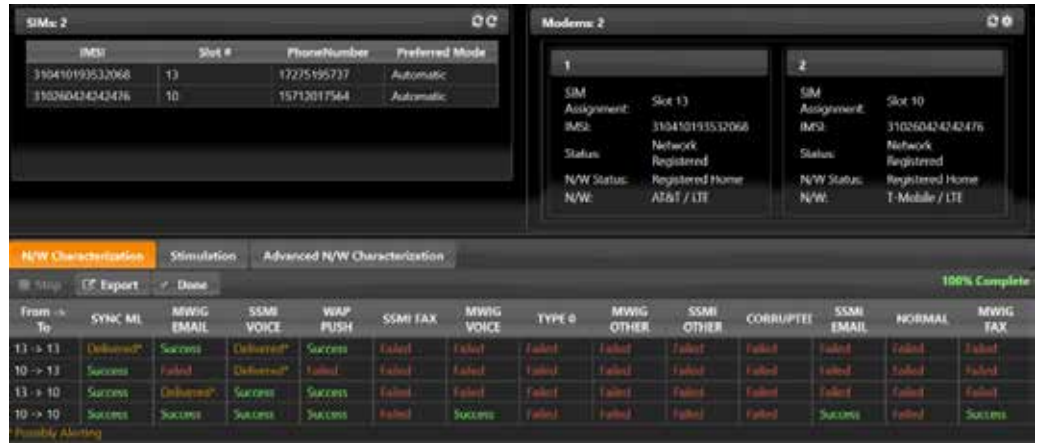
SIMs: 2

| IMSI | Slot # | PhoneNumber | Preferred Mode |
|---|---|---|---|
| 310410193532068 | 13 | 17275195737 | Automatic |
| 310260424242476 | 10 | 15712017564 | Automatic |

Modems: 2

1

SIM Assignment: Slot 13
IMSI: 310410193532068
Status: Network Registered
N/W Status: Registered Home
N/W: AT&T / LTE

2

SIM Assignment: Slot 10
IMSI: 310260424242476
Status: Network Registered
N/W Status: Registered Home
N/W: T-Mobile / LTE

N/W Characterization | Stimulation | Advanced N/W Characterization

Stop | Export | Done

100% Complete

| From -> To | SYNC ML | MWIG EMAIL | SSMI VOICE | WAP PUSH | SSMI FAX | MWIG VOICE | TYPE 0 | MWIG OTHER | SSMI OTHER | CORRUPTEI | SSMI EMAIL | NORMAL | MWIG FAX |
|---|---|---|---|---|---|---|---|---|---|---|---|---|---|
| 13 -> 13 | Delivered* | Success | Delivered* | Success | Failed | Failed | Failed | Failed | Failed | Failed | Failed | Failed | Failed |
| 10 -> 13 | Success | Failed | Delivered* | Failed | Failed | Failed | Failed | Failed | Failed | Failed | Failed | Failed | Failed |
| 13 -> 10 | Success | Delivered* | Success | Success | Failed | Failed | Failed | Failed | Failed | Failed | Failed | Failed | Failed |
| 10 -> 10 | Success | Success | Success | Success | Failed | Success | Failed | Failed | Failed | Failed | Success | Failed | Success |

* Possibly Alerting